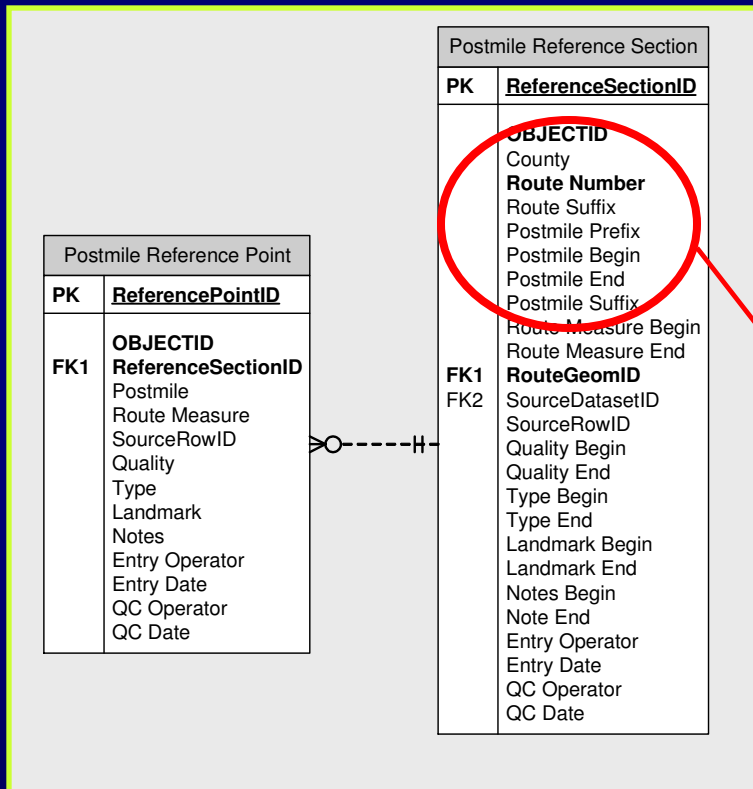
Postmile Reference Point

| PK | ReferencePointID |
|---|---|
| FK1 | OBJECTID<br>ReferenceSectionID<br>Postmile<br>Route Measure<br>SourceRowID<br>Quality<br>Type<br>Landmark<br>Notes<br>Entry Operator<br>Entry Date<br>QC Operator<br>QC Date |

Postmile Reference Section

| PK | ReferenceSectionID |
|---|---|
| FK1<br>FK2 | OBJECTID<br>County<br>Route Number<br>Route Suffix<br>Postmile Prefix<br>Postmile Begin<br>Postmile End<br>Postmile Suffix<br>Route Measure Begin<br>Route Measure End<br>RouteGeomID<br>SourceDatasetID<br>SourceRowID<br>Quality Begin<br>Quality End<br>Type Begin<br>Type End<br>Landmark Begin<br>Landmark End<br>Notes Begin<br>Note End<br>Entry Operator<br>Entry Date<br>QC Operator<br>QC Date |